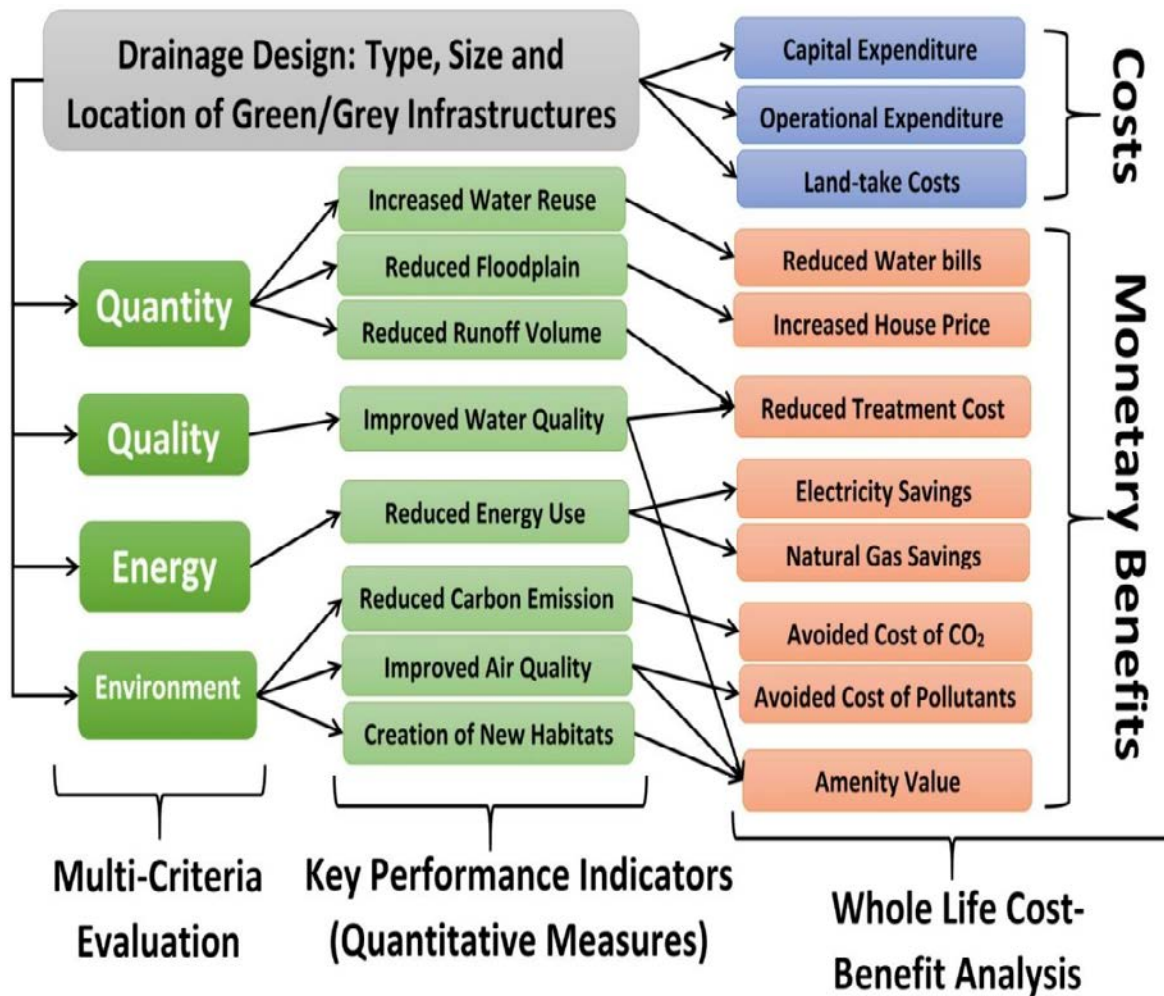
Drainage Design: Type, Size and Location of Green/Grey Infrastructures

Capital Expenditure
Operational Expenditure
Land-take Costs

Costs

Quantity
Quality
Energy
Environment

Increased Water Reuse
Reduced Floodplain
Reduced Runoff Volume
Improved Water Quality
Reduced Energy Use
Reduced Carbon Emission
Improved Air Quality
Creation of New Habitats

Reduced Water bills
Increased House Price
Reduced Treatment Cost
Electricity Savings
Natural Gas Savings
Avoided Cost of $CO_2$
Avoided Cost of Pollutants
Amenity Value

Monetary Benefits

Multi-Criteria Evaluation

Key Performance Indicators (Quantitative Measures)

Whole Life Cost-Benefit Analysis